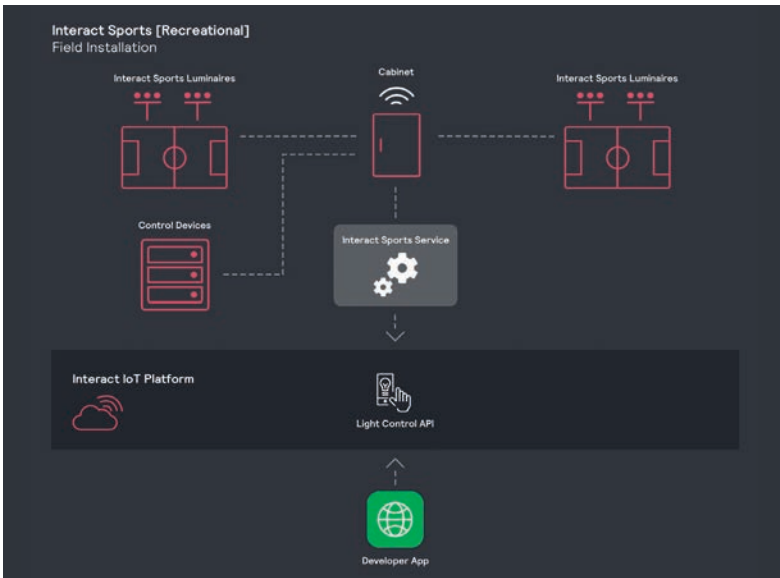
Interact Sports [Recreational]
Field Installation

Interact Sports Luminaires

Cabinet

Interact Sports Luminaires

Control Devices

Interact Sports Service

Interact IoT Platform

Light Control API

Developer App